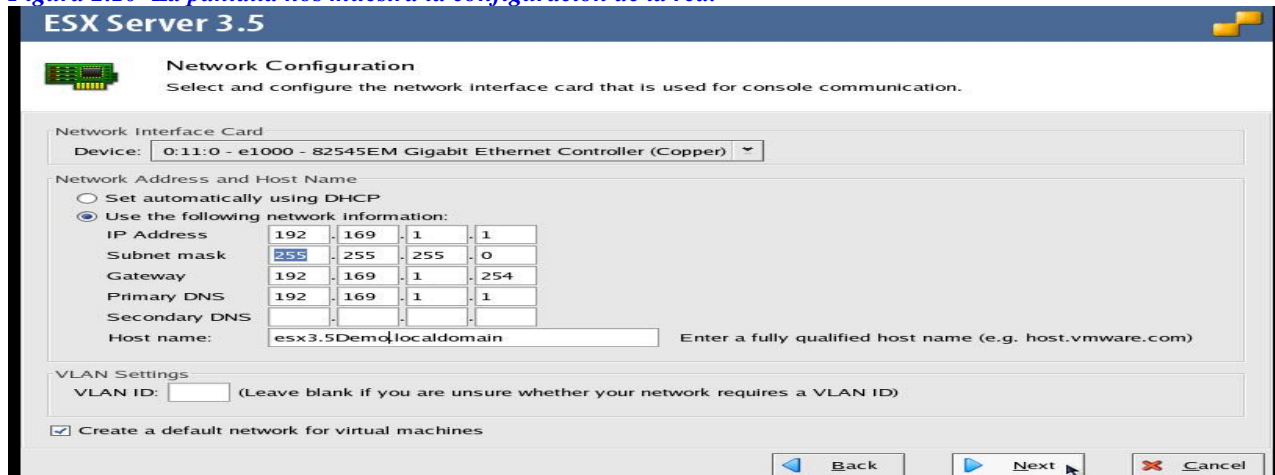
Figura 2.20 La pantalla nos muestra la configuración de la red.

ESX Server 3.5

Network Configuration
Select and configure the network interface card that is used for console communication.

Network Interface Card
Device: 0:11:0 - e1000 - 82545EM Gigabit Ethernet Controller (Copper)

Network Address and Host Name
Set automatically using DHCP
Use the following network information:

| | | | | |
|---|---|---|---|---|
| IP Address | 192 | 169 | 1 | 1 |
| Subnet mask | 255 | 255 | 255 | 0 |
| Gateway | 192 | 169 | 1 | 254 |
| Primary DNS | 192 | 169 | 1 | 1 |
| Secondary DNS | | | | |

Host name: esx3.5Demo.localdomain Enter a fully qualified host name (e.g. host.vmware.com)

VLAN Settings
VLAN ID: (Leave blank if you are unsure whether your network requires a VLAN ID)

Create a default network for virtual machines

Back Next Cancel